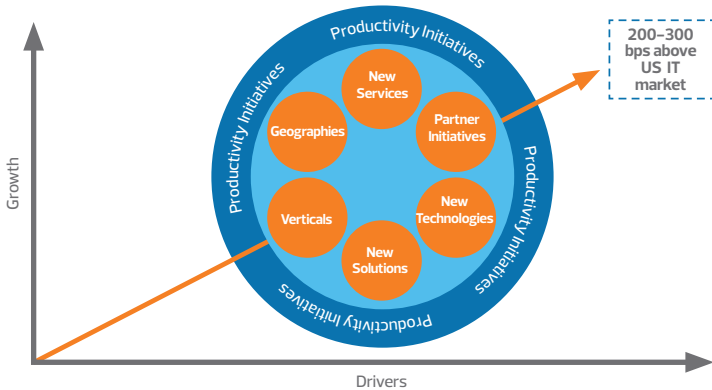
Growth

Drivers

Productivity Initiatives

Productivity Initiatives

Productivity Initiatives

Productivity Initiatives

New Services

Partner Initiatives

New Technologies

New Solutions

Verticals

Geographies

200–300 bps above US IT market